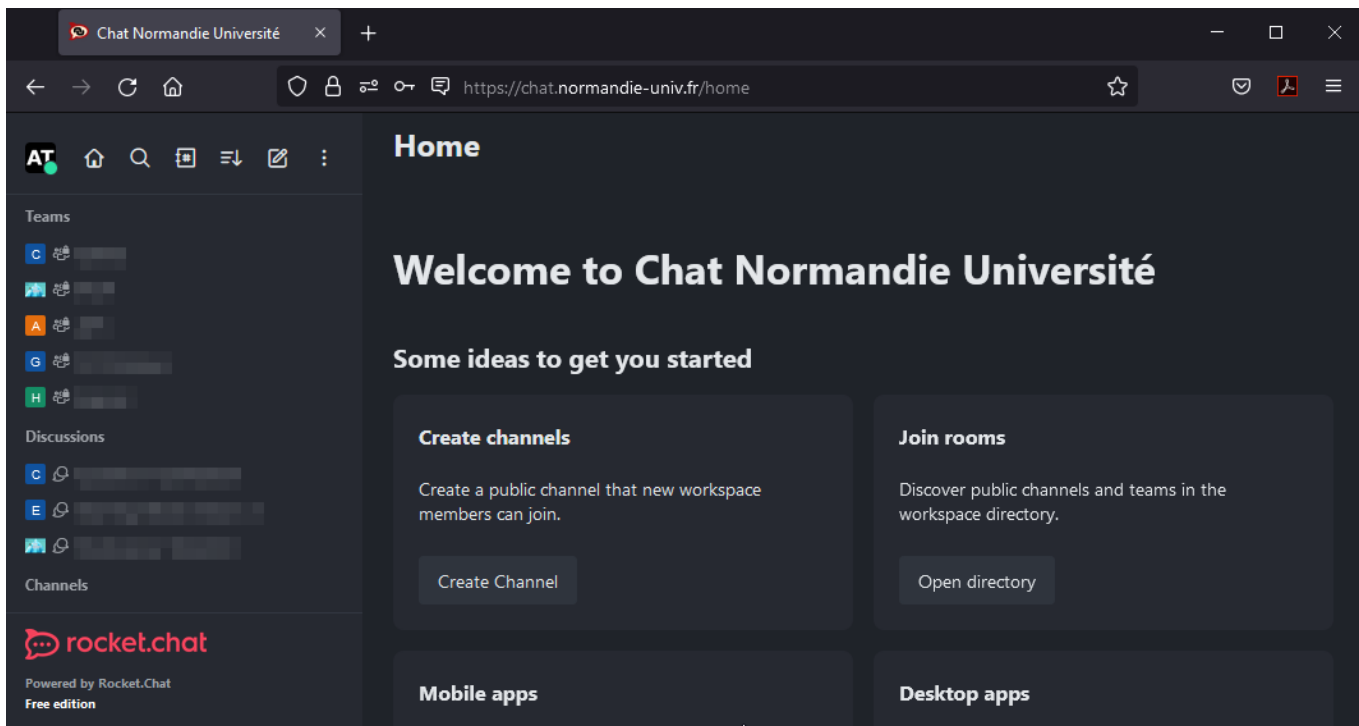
Chat Normandie Université

https://chat.normandie-univ.fr/home

AT

Teams

C

A

G

H

Discussions

C

E

Channels

rocket.chat

Powered by Rocket.Chat
Free edition

Home

Welcome to Chat Normandie Université

Some ideas to get you started

Create channels

Create a public channel that new workspace members can join.

Create Channel

Join rooms

Discover public channels and teams in the workspace directory.

Open directory

Mobile apps

Desktop apps